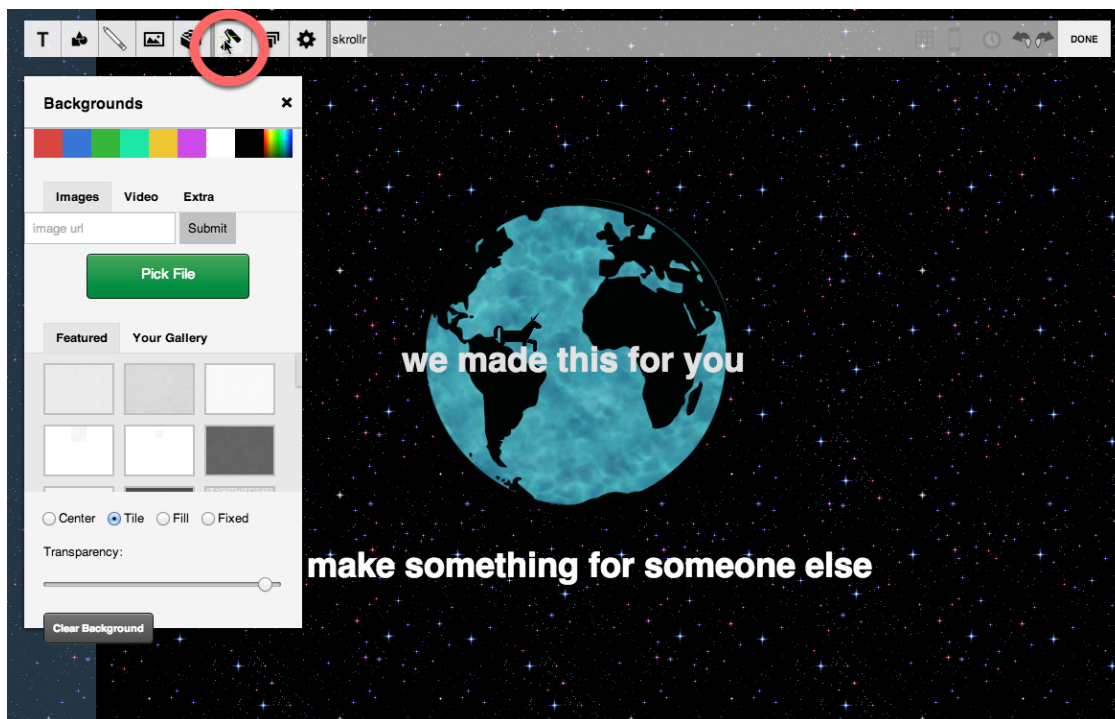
T skrollr DONE

Backgrounds ×

Images Video Extra

image url Submit

Pick File

Featured Your Gallery

Center Tile Fill Fixed

Transparency:

Clear Background

we made this for you

make something for someone else